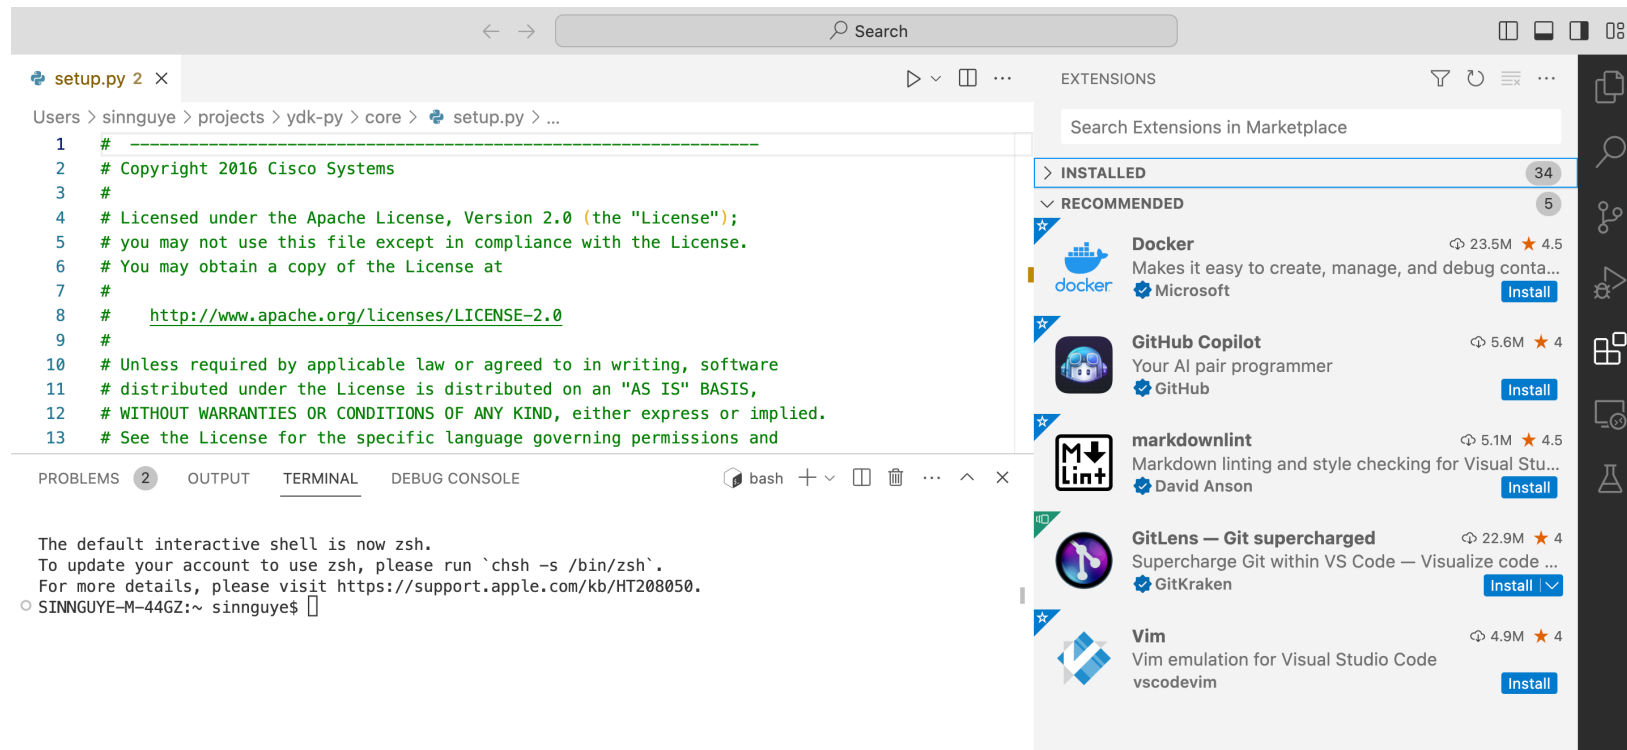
Search

setup.py 2

Users > sinnguye > projects > ydk-py > core > setup.py > ...

1 # ----------------------------------------------------------------
2 # Copyright 2016 Cisco Systems
3 #
4 # Licensed under the Apache License, Version 2.0 (the "License");
5 # you may not use this file except in compliance with the License.
6 # You may obtain a copy of the License at
7 #
8 #    http://www.apache.org/licenses/LICENSE-2.0
9 #
10 # Unless required by applicable law or agreed to in writing, software
11 # distributed under the License is distributed on an "AS IS" BASIS,
12 # WITHOUT WARRANTIES OR CONDITIONS OF ANY KIND, either express or implied.
13 # See the License for the specific language governing permissions and

PROBLEMS 2 OUTPUT TERMINAL DEBUG CONSOLE bash

The default interactive shell is now zsh.
To update your account to use zsh, please run `chsh -s /bin/zsh`.
For more details, please visit https://support.apple.com/kb/HT208050.
SINNGUYE-M-44GZ:~ sinnguye$

EXTENSIONS

Search Extensions in Marketplace

INSTALLED 34

RECOMMENDED 5

docker
Docker 23.5M 4.5
Makes it easy to create, manage, and debug conta...
Microsoft Install

GitHub Copilot 5.6M 4
Your AI pair programmer
GitHub Install

markdownlint 5.1M 4.5
Markdown linting and style checking for Visual Stu...
David Anson Install

GitLens — Git supercharged 22.9M 4
Supercharge Git within VS Code — Visualize code ...
GitKraken Install

Vim 4.9M 4
Vim emulation for Visual Studio Code
vscodevim Install